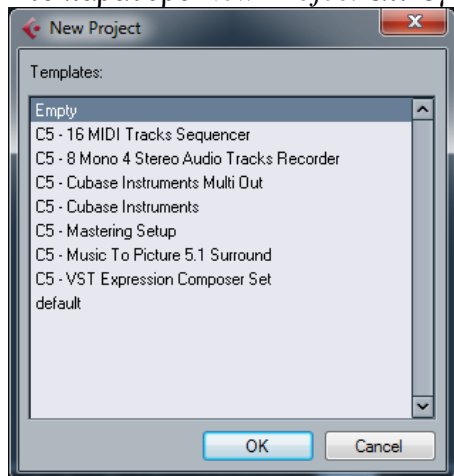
New Project

Templates:

Empty
C5 - 16 MIDI Tracks Sequencer
C5 - 8 Mono 4 Stereo Audio Tracks Recorder
C5 - Cubase Instruments Multi Out
C5 - Cubase Instruments
C5 - Mastering Setup
C5 - Music To Picture 5.1 Surround
C5 - VST Expression Composer Set
default

OK
Cancel